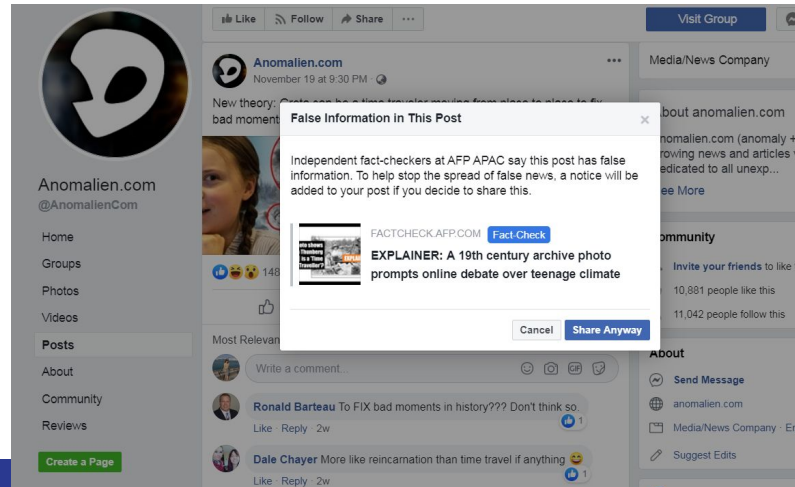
Like Follow Share ···

Visit Group

Anomalien.com
@AnomalienCom

Home
Groups
Photos
Videos
Posts
About
Community
Reviews

Create a Page

Anomalien.com
November 19 at 9:30 PM ·

New theory: Greta can be a time traveler moving from place to place to fix bad moment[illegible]

148

Most Relevant

Write a comment...

Ronald Barteau To FIX bad moments in history??? Don't think so.
Like · Reply · 2w

Dale Chayer More like reincarnation than time travel if anything
Like · Reply · 2w

False Information in This Post

Independent fact-checkers at AFP APAC say this post has false information. To help stop the spread of false news, a notice will be added to your post if you decide to share this.

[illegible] shows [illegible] is a "Time Traveller"

FACTCHECK.AFP.COM Fact-Check
EXPLAINER: A 19th century archive photo prompts online debate over teenage climate

Cancel Share Anyway

Media/News Company

About anomalien.com
nomalien.com (anomaly + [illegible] rowing news and articles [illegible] edicated to all unexp...
ee More

ommunity
Invite your friends to like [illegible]
10,881 people like this
11,042 people follow this

About
Send Message
anomalien.com
Media/News Company · E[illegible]
Suggest Edits